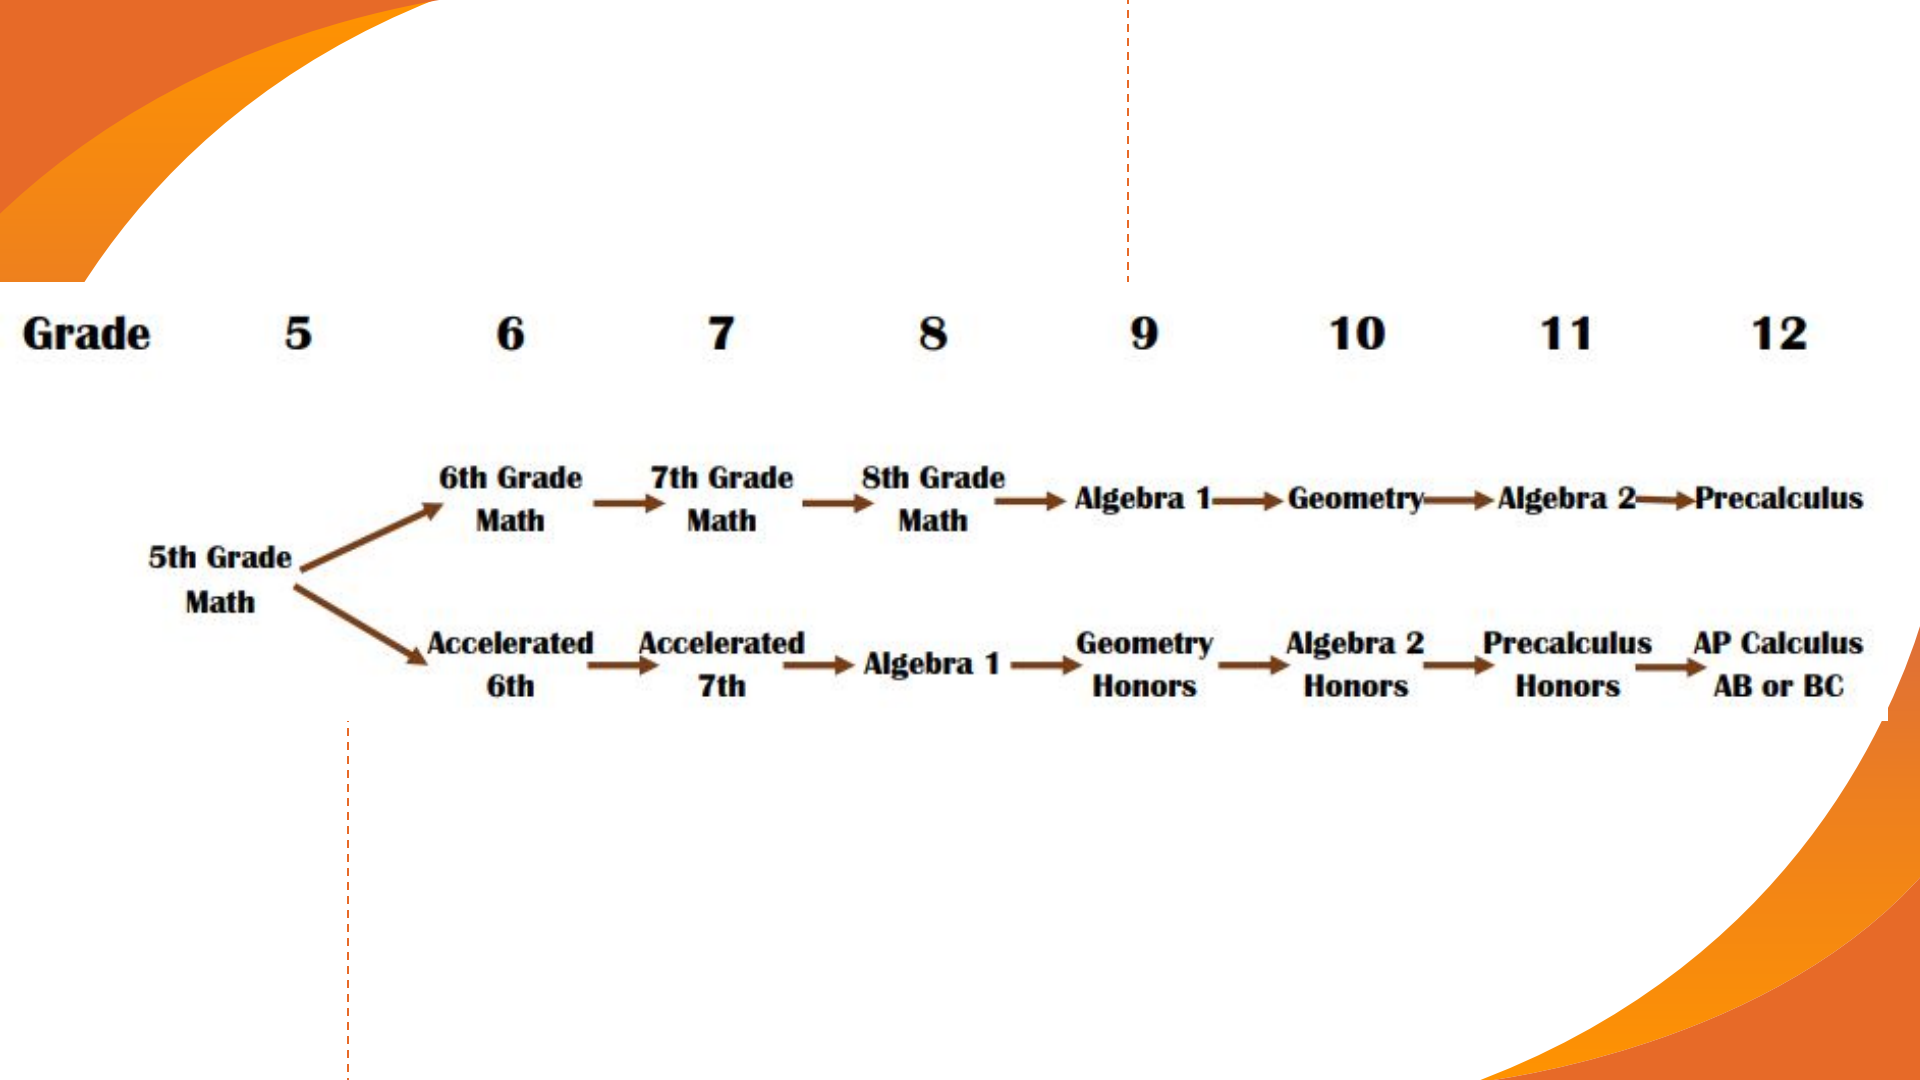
Grade 5 6 7 8 9 10 11 12

5th Grade Math

6th Grade Math → 7th Grade Math → 8th Grade Math → Algebra 1 → Geometry → Algebra 2 → Precalculus

Accelerated 6th → Accelerated 7th → Algebra 1 → Geometry Honors → Algebra 2 Honors → Precalculus Honors → AP Calculus AB or BC